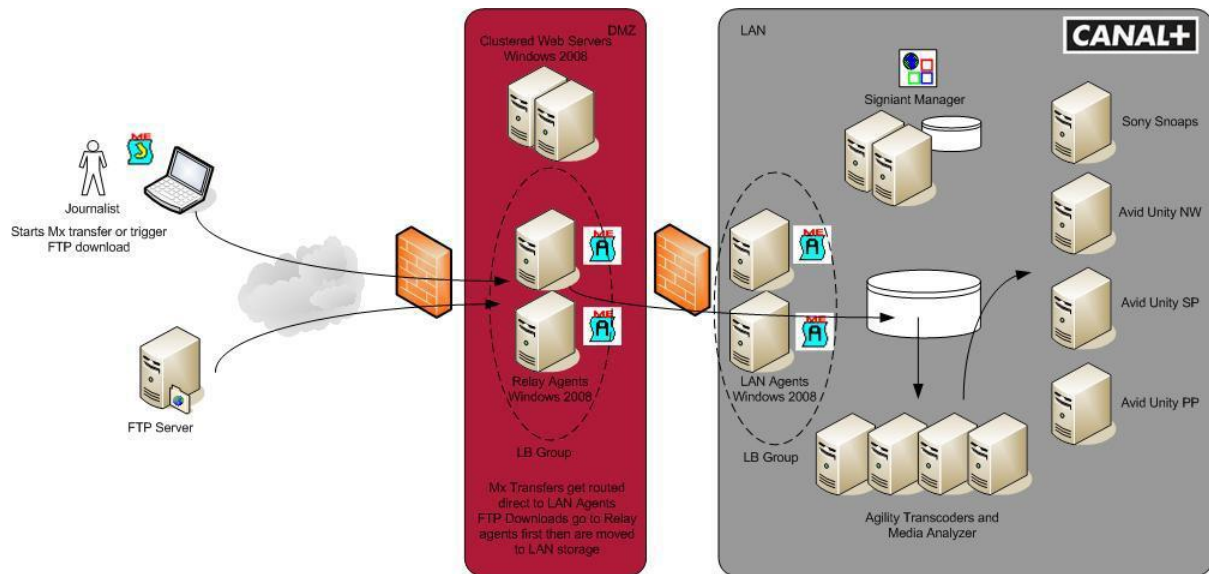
Journalist

Starts Mx transfer or trigger FTP download

FTP Server

DMZ

Clustered Web Servers Windows 2008

Relay Agents Windows 2008

LB Group

Mx Transfers get routed direct to LAN Agents FTP Downloads go to Relay agents first then are moved to LAN storage

LAN

CANAL+

Signiant Manager

LAN Agents Windows 2008

LB Group

Agility Transcoders and Media Analyzer

Sony Snoaps

Avid Unity NW

Avid Unity SP

Avid Unity PP